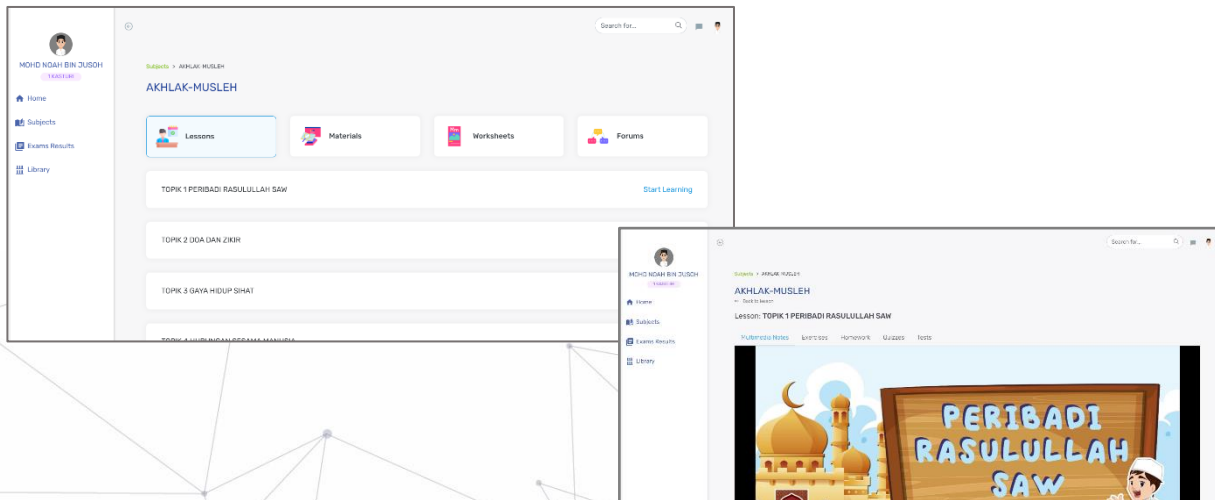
MOHD NOAH BIN JUSOH
TEACHER

Home
Subjects
Exams Results
Library

Search for...

Subjects > AKHLAK-MUSLEH

AKHLAK-MUSLEH

Lessons
Materials
Worksheets
Forums

TOPIK 1 PERIBADI RASULULLAH SAW
Start Learning

TOPIK 2 DOA DAN ZIKIR

TOPIK 3 GAYA HIDUP SIHAT

TOPIK 4 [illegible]

MOHD NOAH BIN JUSOH
TEACHER

Home
Subjects
Exams Results
Library

Search for...

Subjects > AKHLAK-MUSLEH

AKHLAK-MUSLEH

← Back to lesson

Lesson: TOPIK 1 PERIBADI RASULULLAH SAW

Multimedia Notes
Exercises
Homework
Quizzes
Tests

PERIBADI RASULULLAH SAW